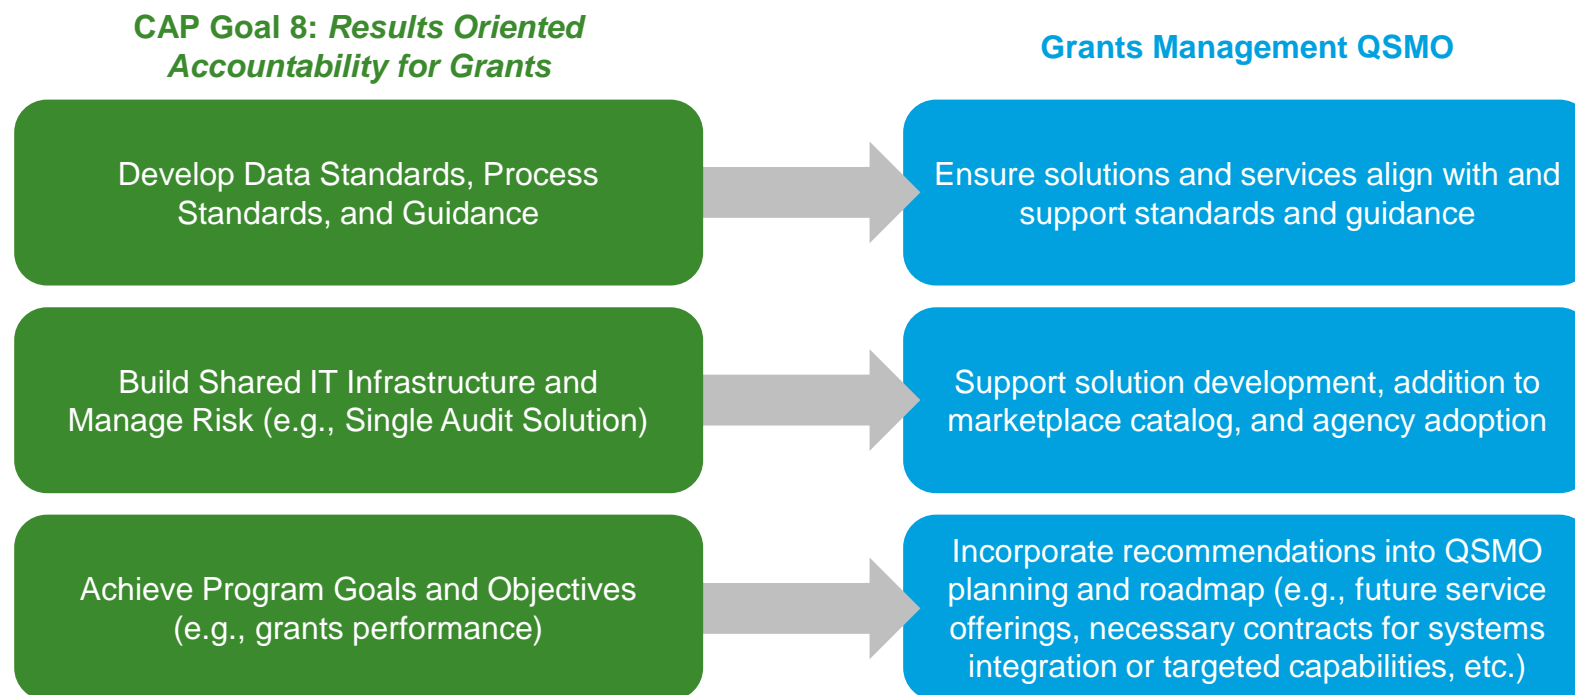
CAP Goal 8: Results Oriented Accountability for Grants

Grants Management QSMO

Develop Data Standards, Process Standards, and Guidance

Ensure solutions and services align with and support standards and guidance

Build Shared IT Infrastructure and Manage Risk (e.g., Single Audit Solution)

Support solution development, addition to marketplace catalog, and agency adoption

Achieve Program Goals and Objectives (e.g., grants performance)

Incorporate recommendations into QSMO planning and roadmap (e.g., future service offerings, necessary contracts for systems integration or targeted capabilities, etc.)